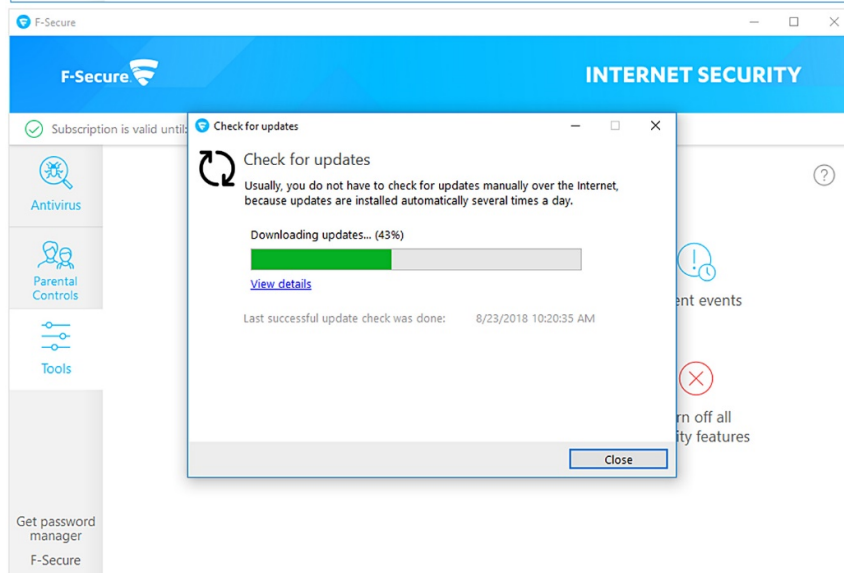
F-Secure

F-Secure

INTERNET SECURITY

Subscription is valid until

Antivirus

Parental Controls

Tools

Get password manager

F-Secure

Check for updates

Check for updates

Usually, you do not have to check for updates manually over the Internet, because updates are installed automatically several times a day.

Downloading updates... (43%)

View details

Last successful update check was done: 8/23/2018 10:20:35 AM

Close

?

ent events

rn off all
ity features